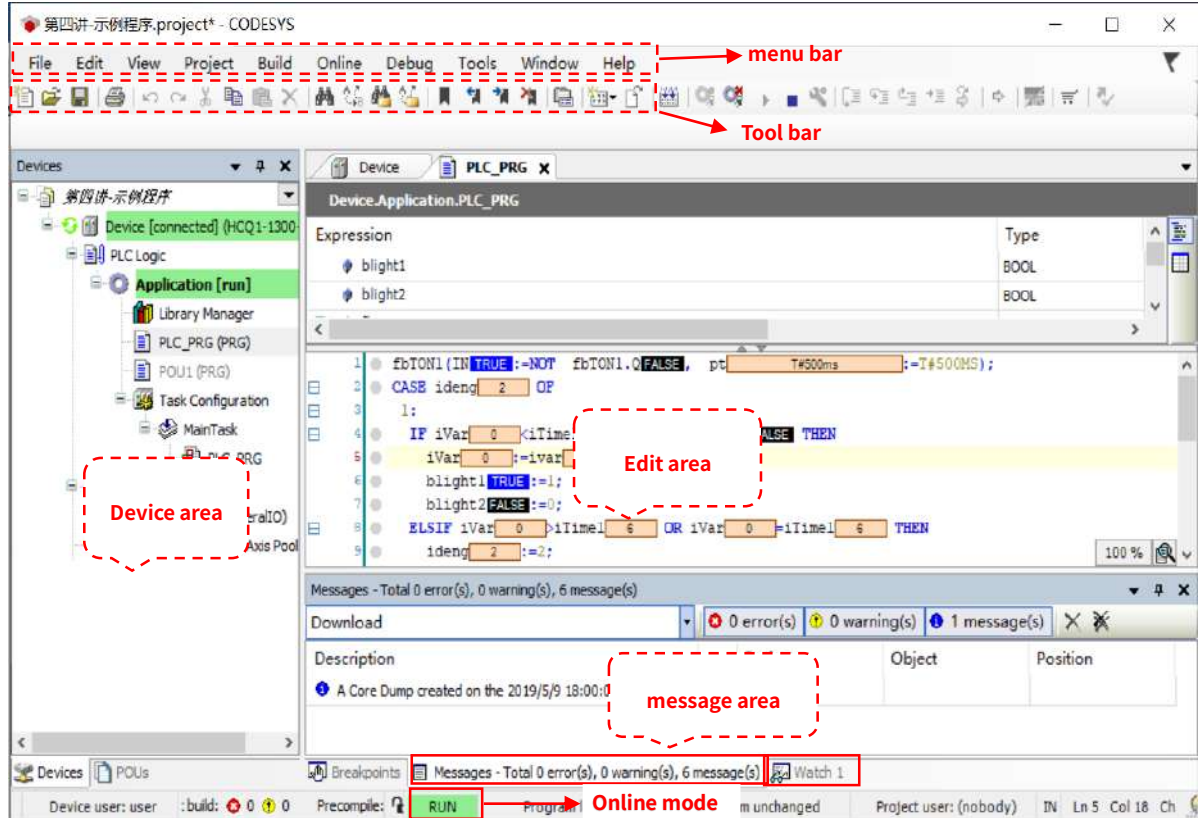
第四讲-示例程序.project* - CODESYS

File Edit View Project Build Online Debug Tools Window Help

menu bar

Tool bar

Devices

第四讲-示例程序
Device [connected] (HCQ1-1300-
PLC Logic
Application [run]
Library Manager
PLC_PRG (PRG)
POU1 (PRG)
Task Configuration
MainTask
PLC_PRG

Device area

ralIO)
Axis Pool

Devices POUs

Device PLC_PRG

Device.Application.PLC_PRG

| Expression | Type |
|---|---|
| blight1 | BOOL |
| blight2 | BOOL |

1 fbTON1(IN TRUE :=NOT fbTON1.Q FALSE , pt T#500ms :=T#500MS);
2 CASE ideng 2 OF
3 1:
4 IF iVar 0 <iTime1 ALSE THEN
5 iVar 0 :=ivar
6 blight1 TRUE :=1;
7 blight2 FALSE :=0;
8 ELSIF iVar 0 >iTime1 6 OR iVar 0 =iTime1 6 THEN
9 ideng 2 :=2;

Edit area

100 %

Messages - Total 0 error(s), 0 warning(s), 6 message(s)

Download 0 error(s) 0 warning(s) 1 message(s)

Description Object Position

A Core Dump created on the 2019/5/9 18:00:0

message area

Breakpoints Messages - Total 0 error(s), 0 warning(s), 6 message(s) Watch 1

Device user: user :build: 0 0 Precompile: RUN Program Online mode m unchanged Project user: (nobody) IN Ln 5 Col 18 Ch